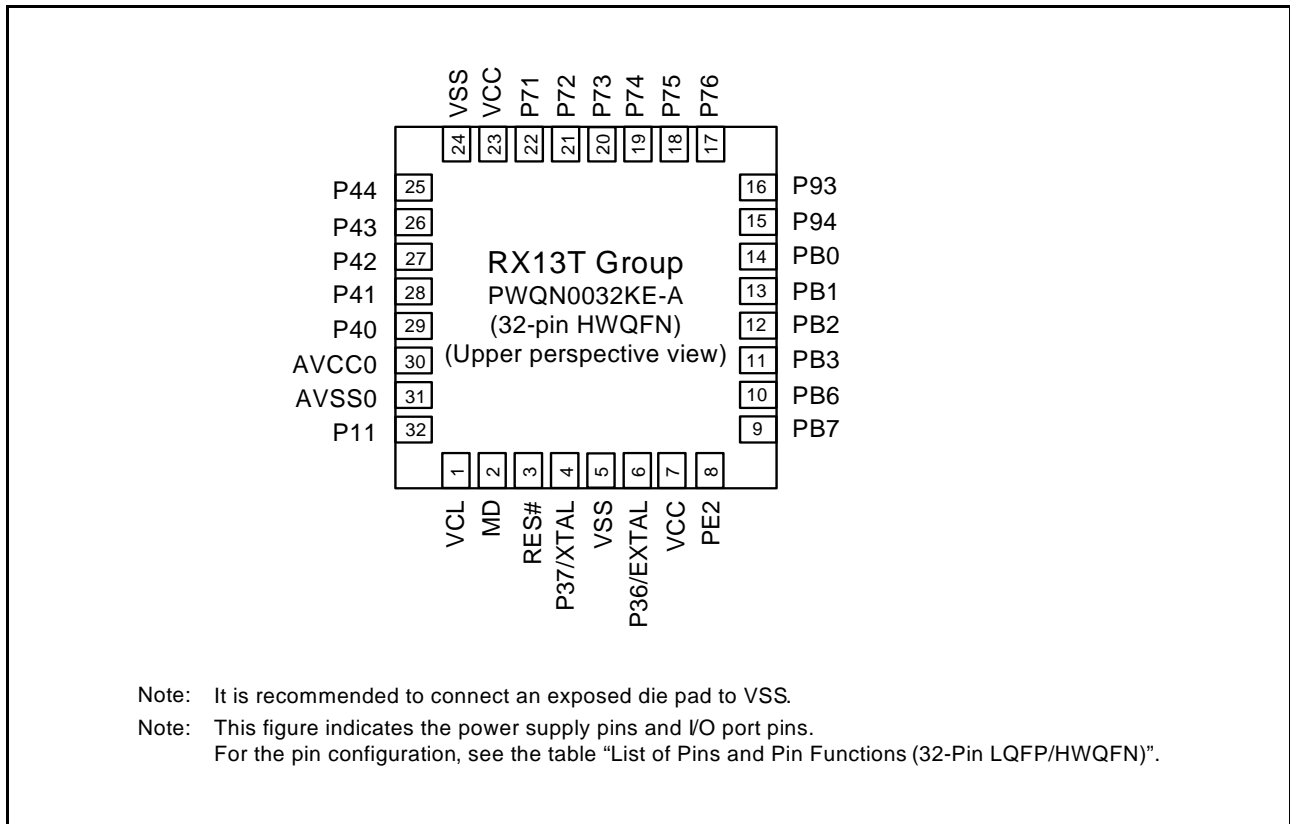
VSS VCC P71 P72 P73 P74 P75 P76

24 23 22 21 20 19 18 17

P44 25
P43 26
P42 27
P41 28
P40 29
AVCC0 30
AVSS0 31
P11 32

16 P93
15 P94
14 PB0
13 PB1
12 PB2
11 PB3
10 PB6
9 PB7

RX13T Group
PWQN0032KE-A
(32-pin HWQFN)
(Upper perspective view)

1 2 3 4 5 6 7 8

VCL MD RES# P37/XTAL VSS P36/EXTAL VCC PE2

Note: It is recommended to connect an exposed die pad to VSS.

Note: This figure indicates the power supply pins and I/O port pins.
For the pin configuration, see the table “List of Pins and Pin Functions (32-Pin LQFP/HWQFN)”.